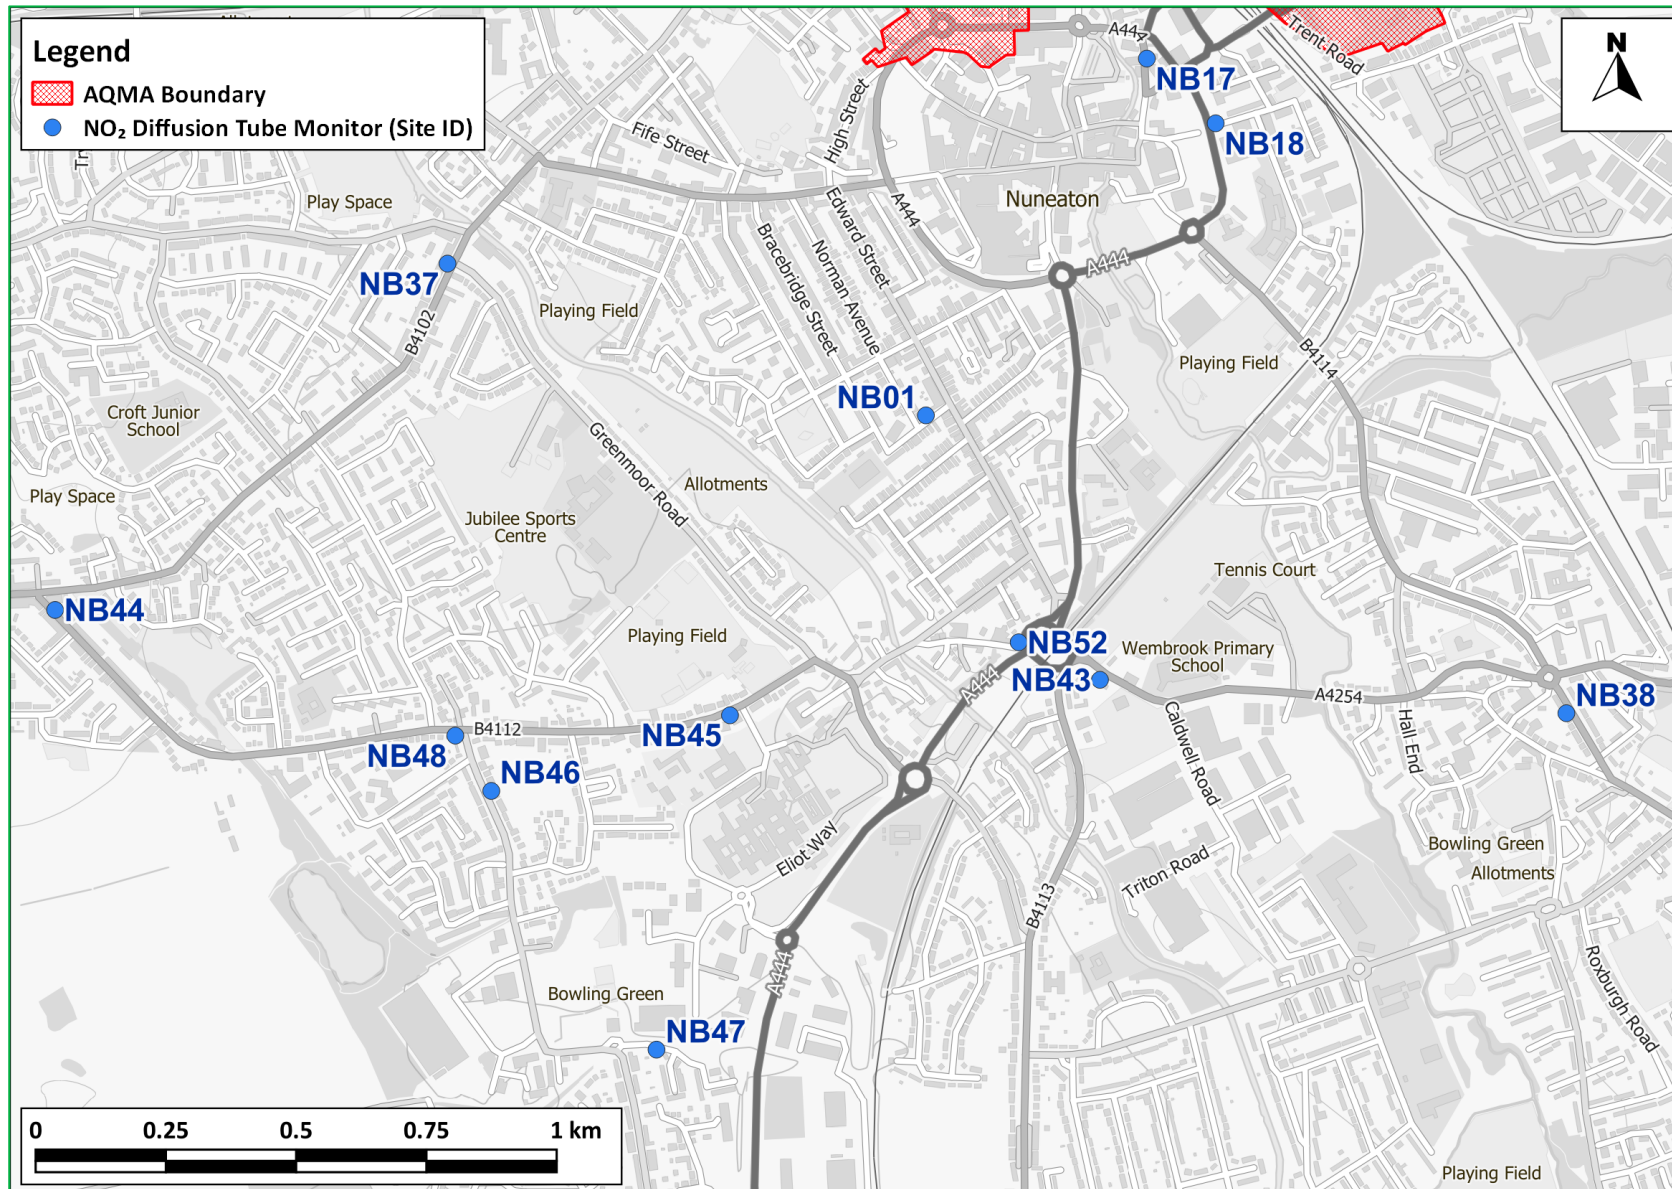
Legend
AQMA Boundary
$NO_2$ Diffusion Tube Monitor (Site ID)

N

A444
Trent Road
NB17
NB18
Fife Street
High Street
Edward Street
A444
Nuneaton
A444
Play Space
NB37
Bracebridge Street
Norman Avenue
Playing Field
B4102
Playing Field
B4114
NB01
Croft Junior School
Greenmoor Road
Allotments
Play Space
Jubilee Sports Centre
Tennis Court
NB44
Playing Field
NB52
Wembrook Primary School
NB43
A444
A4254
NB38
B4112
NB45
NB48
NB46
Caldwell Road
Hall End
Eliot Way
Triton Road
Bowling Green
Allotments
B4113
A444
Roxburgh Road
Bowling Green
NB47
Playing Field

0 0.25 0.5 0.75 1 km